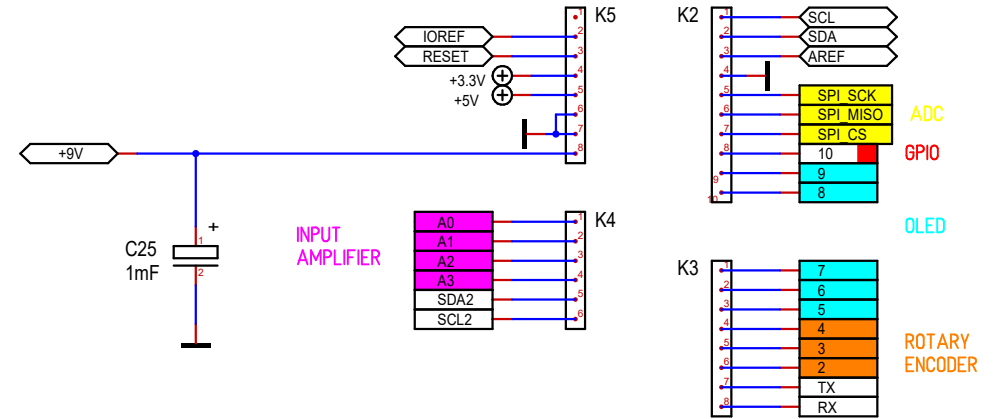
IOREF
RESET
+3.3V
+5V
K5
1
2
3
4
5
6
7
8

+9V

C25
1mF
+
1
2

INPUT AMPLIFIER

A0
A1
A2
A3
SDA2
SCL2
K4
1
2
3
4
5
6

K2
1
2
3
4
5
6
7
8
9
10
SCL
SDA
AREF
SPI_SCK
SPI_MISO
SPI_CS
10
9
8
ADC
GPIO
OLED

K3
1
2
3
4
5
6
7
8
7
6
5
4
3
2
TX
RX
ROTARY ENCODER